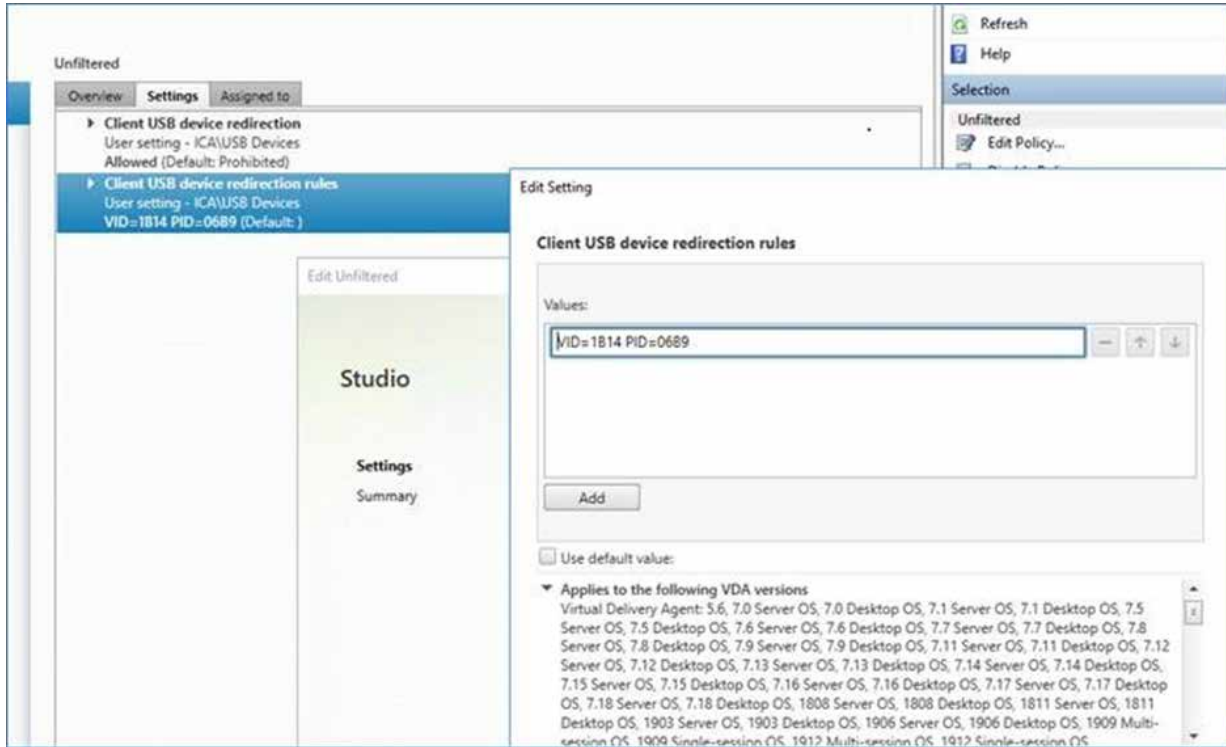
Refresh
Help
Selection
Unfiltered
Edit Policy...

Unfiltered

Overview Settings Assigned to

Client USB device redirection
User setting - ICA\USB Devices
Allowed (Default: Prohibited)

Client USB device redirection rules
User setting - ICA\USB Devices
VID=1B14 PID=06B9 (Default: )

Edit Unfiltered

Studio

Settings
Summary

Edit Setting

Client USB device redirection rules

Values:

VID=1B14 PID=06B9

Add

Use default value:

Applies to the following VDA versions
Virtual Delivery Agent: 5.6, 7.0 Server OS, 7.0 Desktop OS, 7.1 Server OS, 7.1 Desktop OS, 7.5 Server OS, 7.5 Desktop OS, 7.6 Server OS, 7.6 Desktop OS, 7.7 Server OS, 7.7 Desktop OS, 7.8 Server OS, 7.8 Desktop OS, 7.9 Server OS, 7.9 Desktop OS, 7.11 Server OS, 7.11 Desktop OS, 7.12 Server OS, 7.12 Desktop OS, 7.13 Server OS, 7.13 Desktop OS, 7.14 Server OS, 7.14 Desktop OS, 7.15 Server OS, 7.15 Desktop OS, 7.16 Server OS, 7.16 Desktop OS, 7.17 Server OS, 7.17 Desktop OS, 7.18 Server OS, 7.18 Desktop OS, 1808 Server OS, 1808 Desktop OS, 1811 Server OS, 1811 Desktop OS, 1903 Server OS, 1903 Desktop OS, 1906 Server OS, 1906 Desktop OS, 1909 Multi-session OS, 1909 Single-session OS, 1912 Multi-session OS, 1912 Single-session OS